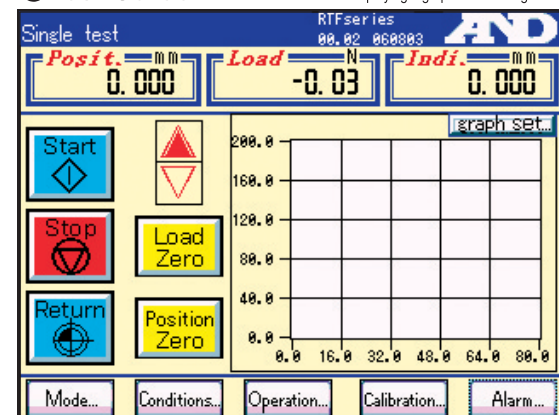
Single test

RTFseries
00.02 060803

A&D

Posit. mm
0.000

Load N
-0.03

Indi. mm
0.000

Start

Stop

Return

Load Zero

Position Zero

graph set...

200.0
160.0
120.0
80.0
40.0
0.0

0.0 16.0 32.0 48.0 64.0 80.0

Mode...
Conditions...
Operation...
Calibration...
Alarm...